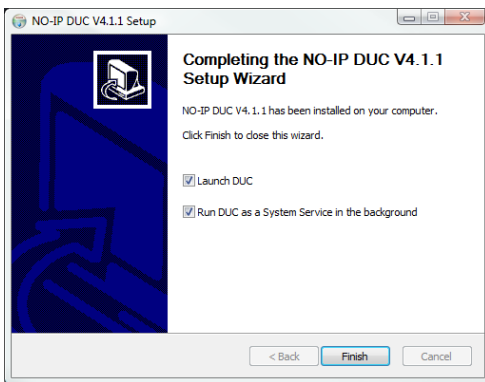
NO-IP DUC V4.1.1 Setup

Completing the NO-IP DUC V4.1.1 Setup Wizard

NO-IP DUC V4.1.1 has been installed on your computer.

Click Finish to close this wizard.

Launch DUC

Run DUC as a System Service in the background

< Back
Finish
Cancel